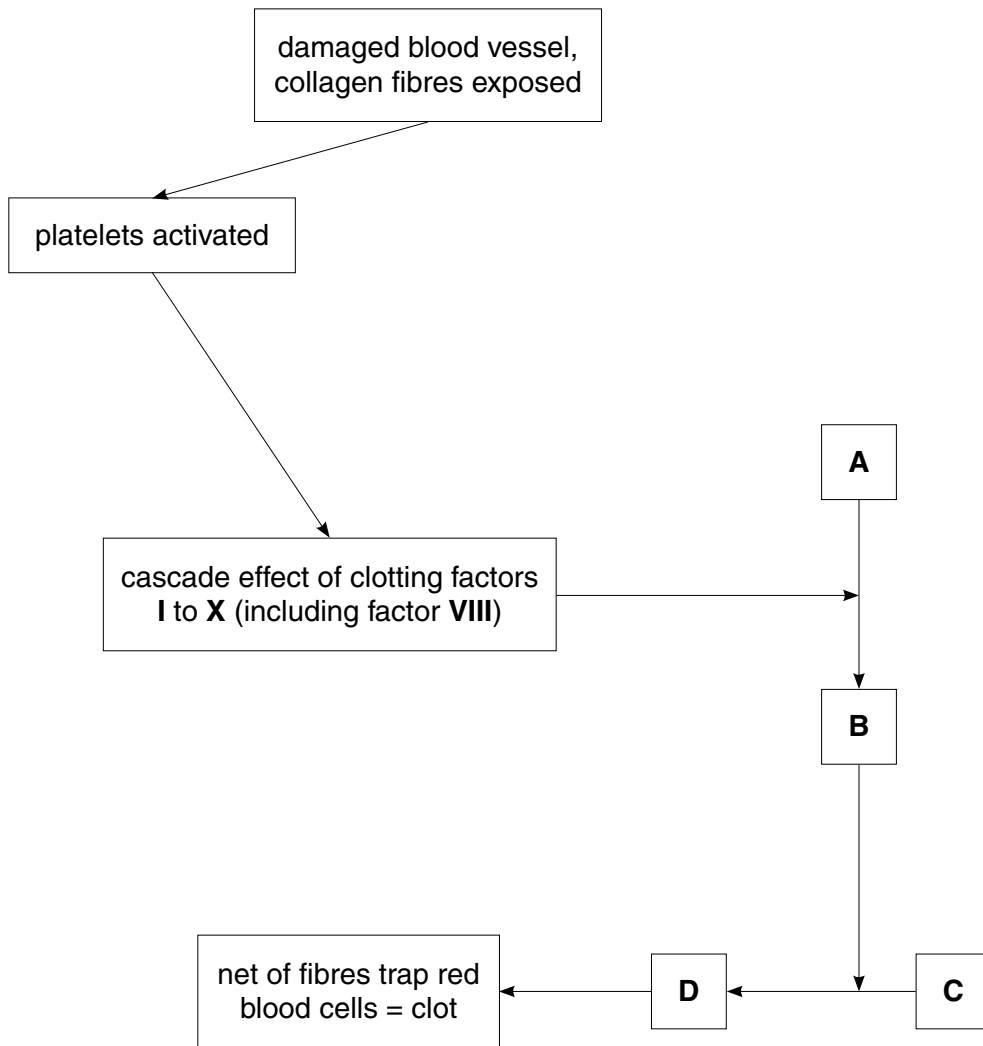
damaged blood vessel, collagen fibres exposed

platelets activated

cascade effect of clotting factors **I** to **X** (including factor **VIII**)

**A**

**B**

**C**

**D**

net of fibres trap red blood cells = clot